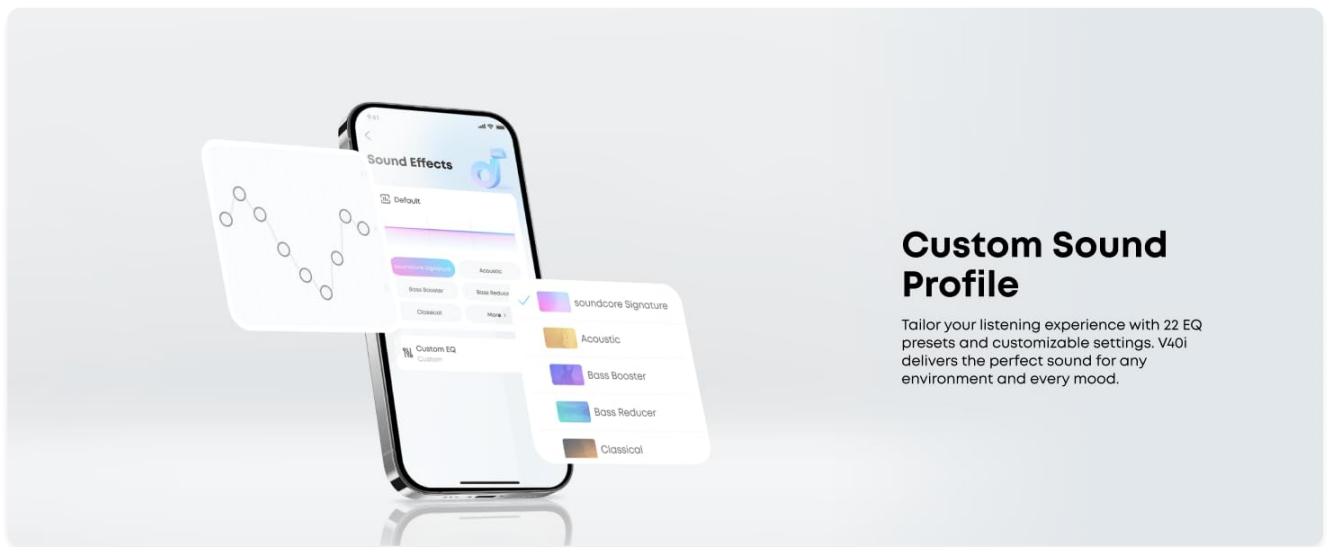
9:41

Sound Effects

Default

soundcore Signature
Acoustic
Bass Booster
Bass Reducer
Classical
More >

Custom EQ
Custom

soundcore Signature
Acoustic
Bass Booster
Bass Reducer
Classical

Custom Sound Profile

Tailor your listening experience with 22 EQ presets and customizable settings. V40i delivers the perfect sound for any environment and every mood.